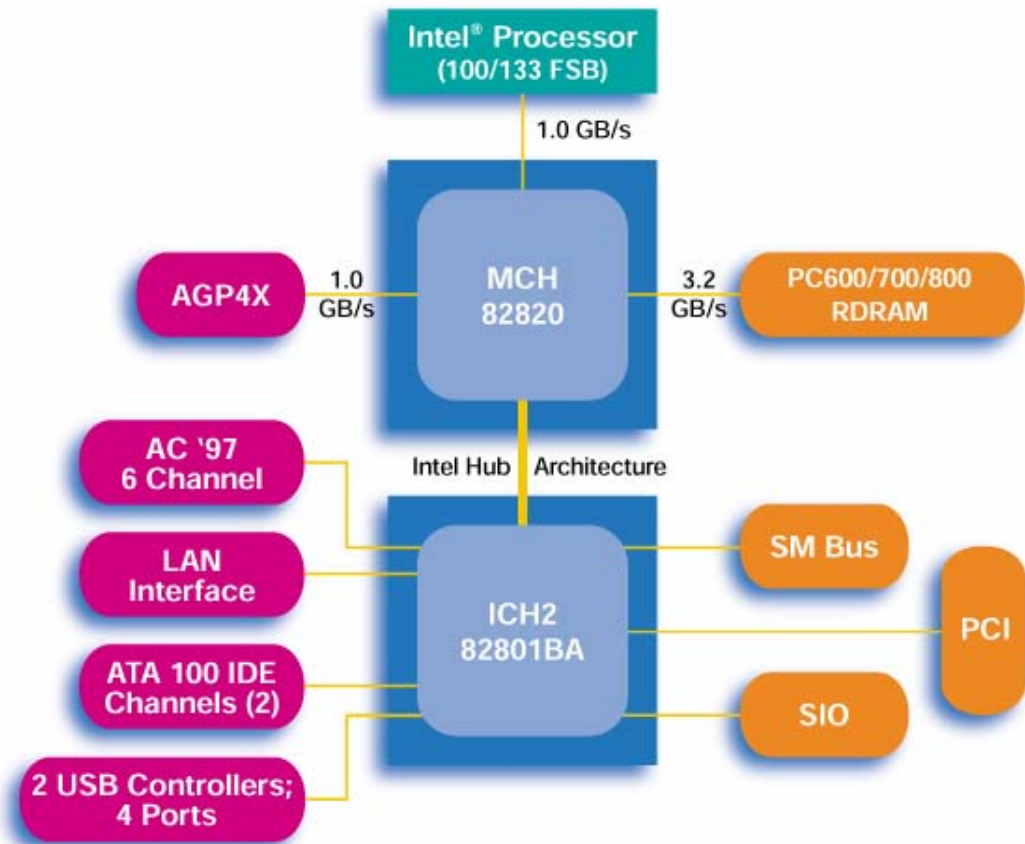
Intel® Processor
(100/133 FSB)

1.0 GB/s

AGP4X

1.0
GB/s

MCH
82820

3.2
GB/s

PC600/700/800
RDRAM

AC '97
6 Channel

Intel Hub Architecture

LAN
Interface

ATA 100 IDE
Channels (2)

2 USB Controllers;
4 Ports

ICH2
82801BA

SM Bus

PCI

SIO